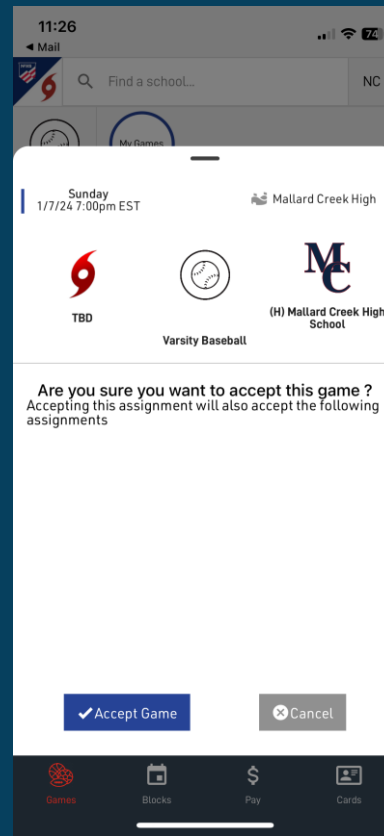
11:26
◂ Mail
74

Find a school...
NC

My Games

Sunday
1/7/24 7:00pm EST

Mallard Creek High

TBD

Varsity Baseball

MC

(H) Mallard Creek High School

Are you sure you want to accept this game ?
Accepting this assignment will also accept the following assignments

Accept Game

Cancel

Games
Blocks
Pay
Cards